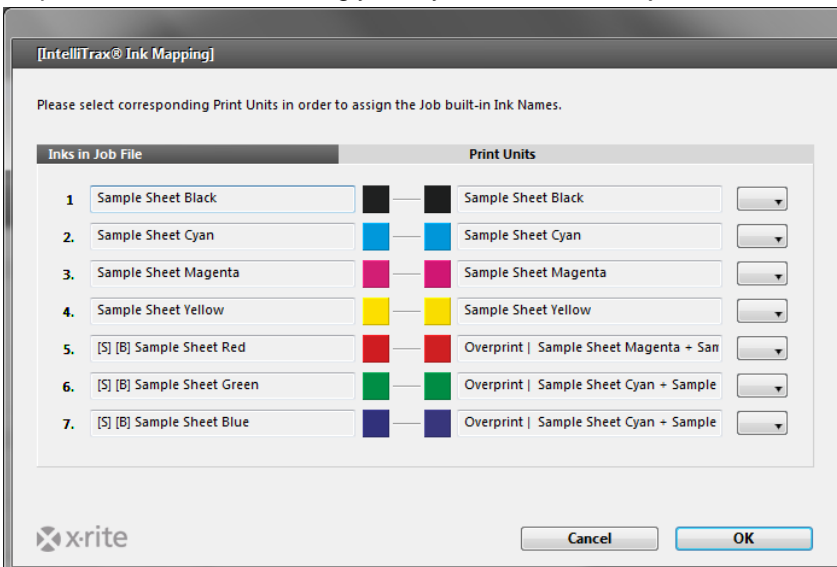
[IntelliTrax® Ink Mapping]

Please select corresponding Print Units in order to assign the Job built-in Ink Names.

| Inks in Job File | Print Units |
|---|---|
| 1 Sample Sheet Black | Sample Sheet Black |
| 2. Sample Sheet Cyan | Sample Sheet Cyan |
| 3. Sample Sheet Magenta | Sample Sheet Magenta |
| 4. Sample Sheet Yellow | Sample Sheet Yellow |
| 5. [S] [B] Sample Sheet Red | Overprint \| Sample Sheet Magenta + San |
| 6. [S] [B] Sample Sheet Green | Overprint \| Sample Sheet Cyan + Sample |
| 7. [S] [B] Sample Sheet Blue | Overprint \| Sample Sheet Cyan + Sample |

x·rite

Cancel

OK